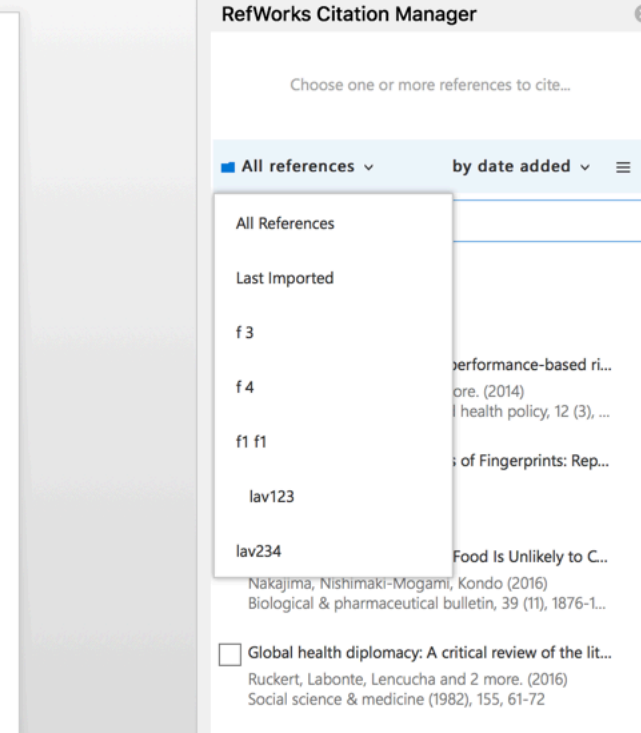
RefWorks Citation Manager

Choose one or more references to cite...

All references ⌄

by date added ⌄

All References

Last Imported

f 3

f 4

f1 f1

lav123

lav234

performance-based ri...
ore. (2014)
l health policy, 12 (3), ...

s of Fingerprints: Rep...

Food Is Unlikely to C...
Nakajima, Nishimaki-Mogami, Kondo (2016)
Biological & pharmaceutical bulletin, 39 (11), 1876-1...

Global health diplomacy: A critical review of the lit...
Ruckert, Labonte, Lencucha and 2 more. (2016)
Social science & medicine (1982), 155, 61-72